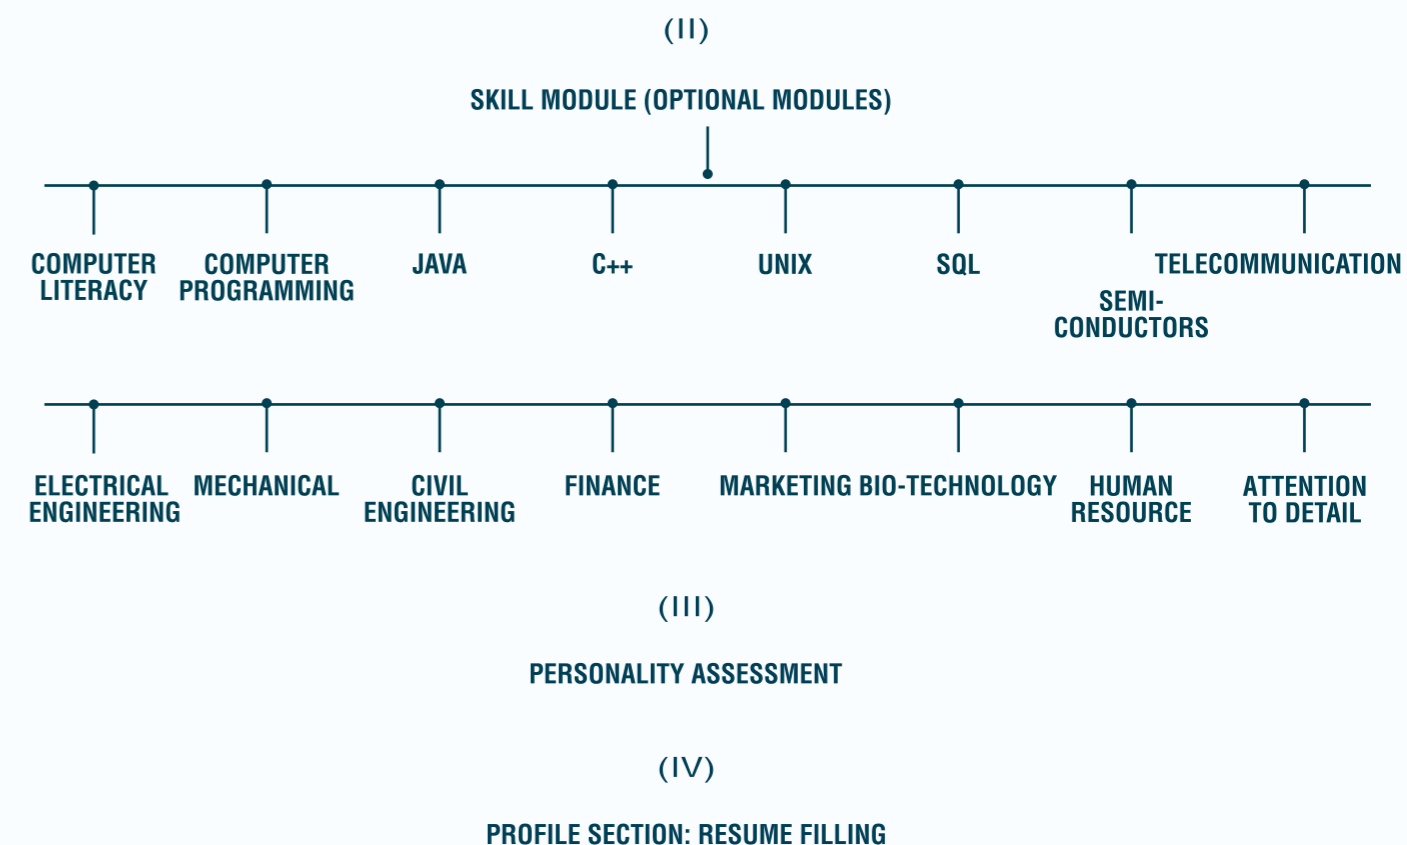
(II)

SKILL MODULE (OPTIONAL MODULES)

COMPUTER LITERACY

COMPUTER PROGRAMMING

JAVA

C++

UNIX

SQL

SEMI-CONDUCTORS

TELECOMMUNICATION

ELECTRICAL ENGINEERING

MECHANICAL

CIVIL ENGINEERING

FINANCE

MARKETING

BIO-TECHNOLOGY

HUMAN RESOURCE

ATTENTION TO DETAIL

(III)

PERSONALITY ASSESSMENT

(IV)

PROFILE SECTION: RESUME FILLING